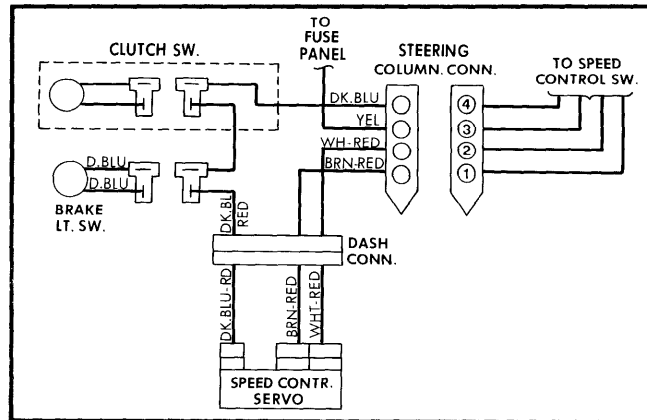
CLUTCH SW.

TO FUSE PANEL

STEERING COLUMN. CONN.

TO SPEED CONTROL SW.

DK. BLU

YEL

WH-RED

BRN-RED

④

③

②

①

D.BLU

D.BLU

BRAKE LT. SW.

DK. BL

RED

DASH CONN.

DK.BLU-RD

BRN-RED

WHT-RED

SPEED CONTR. SERVO